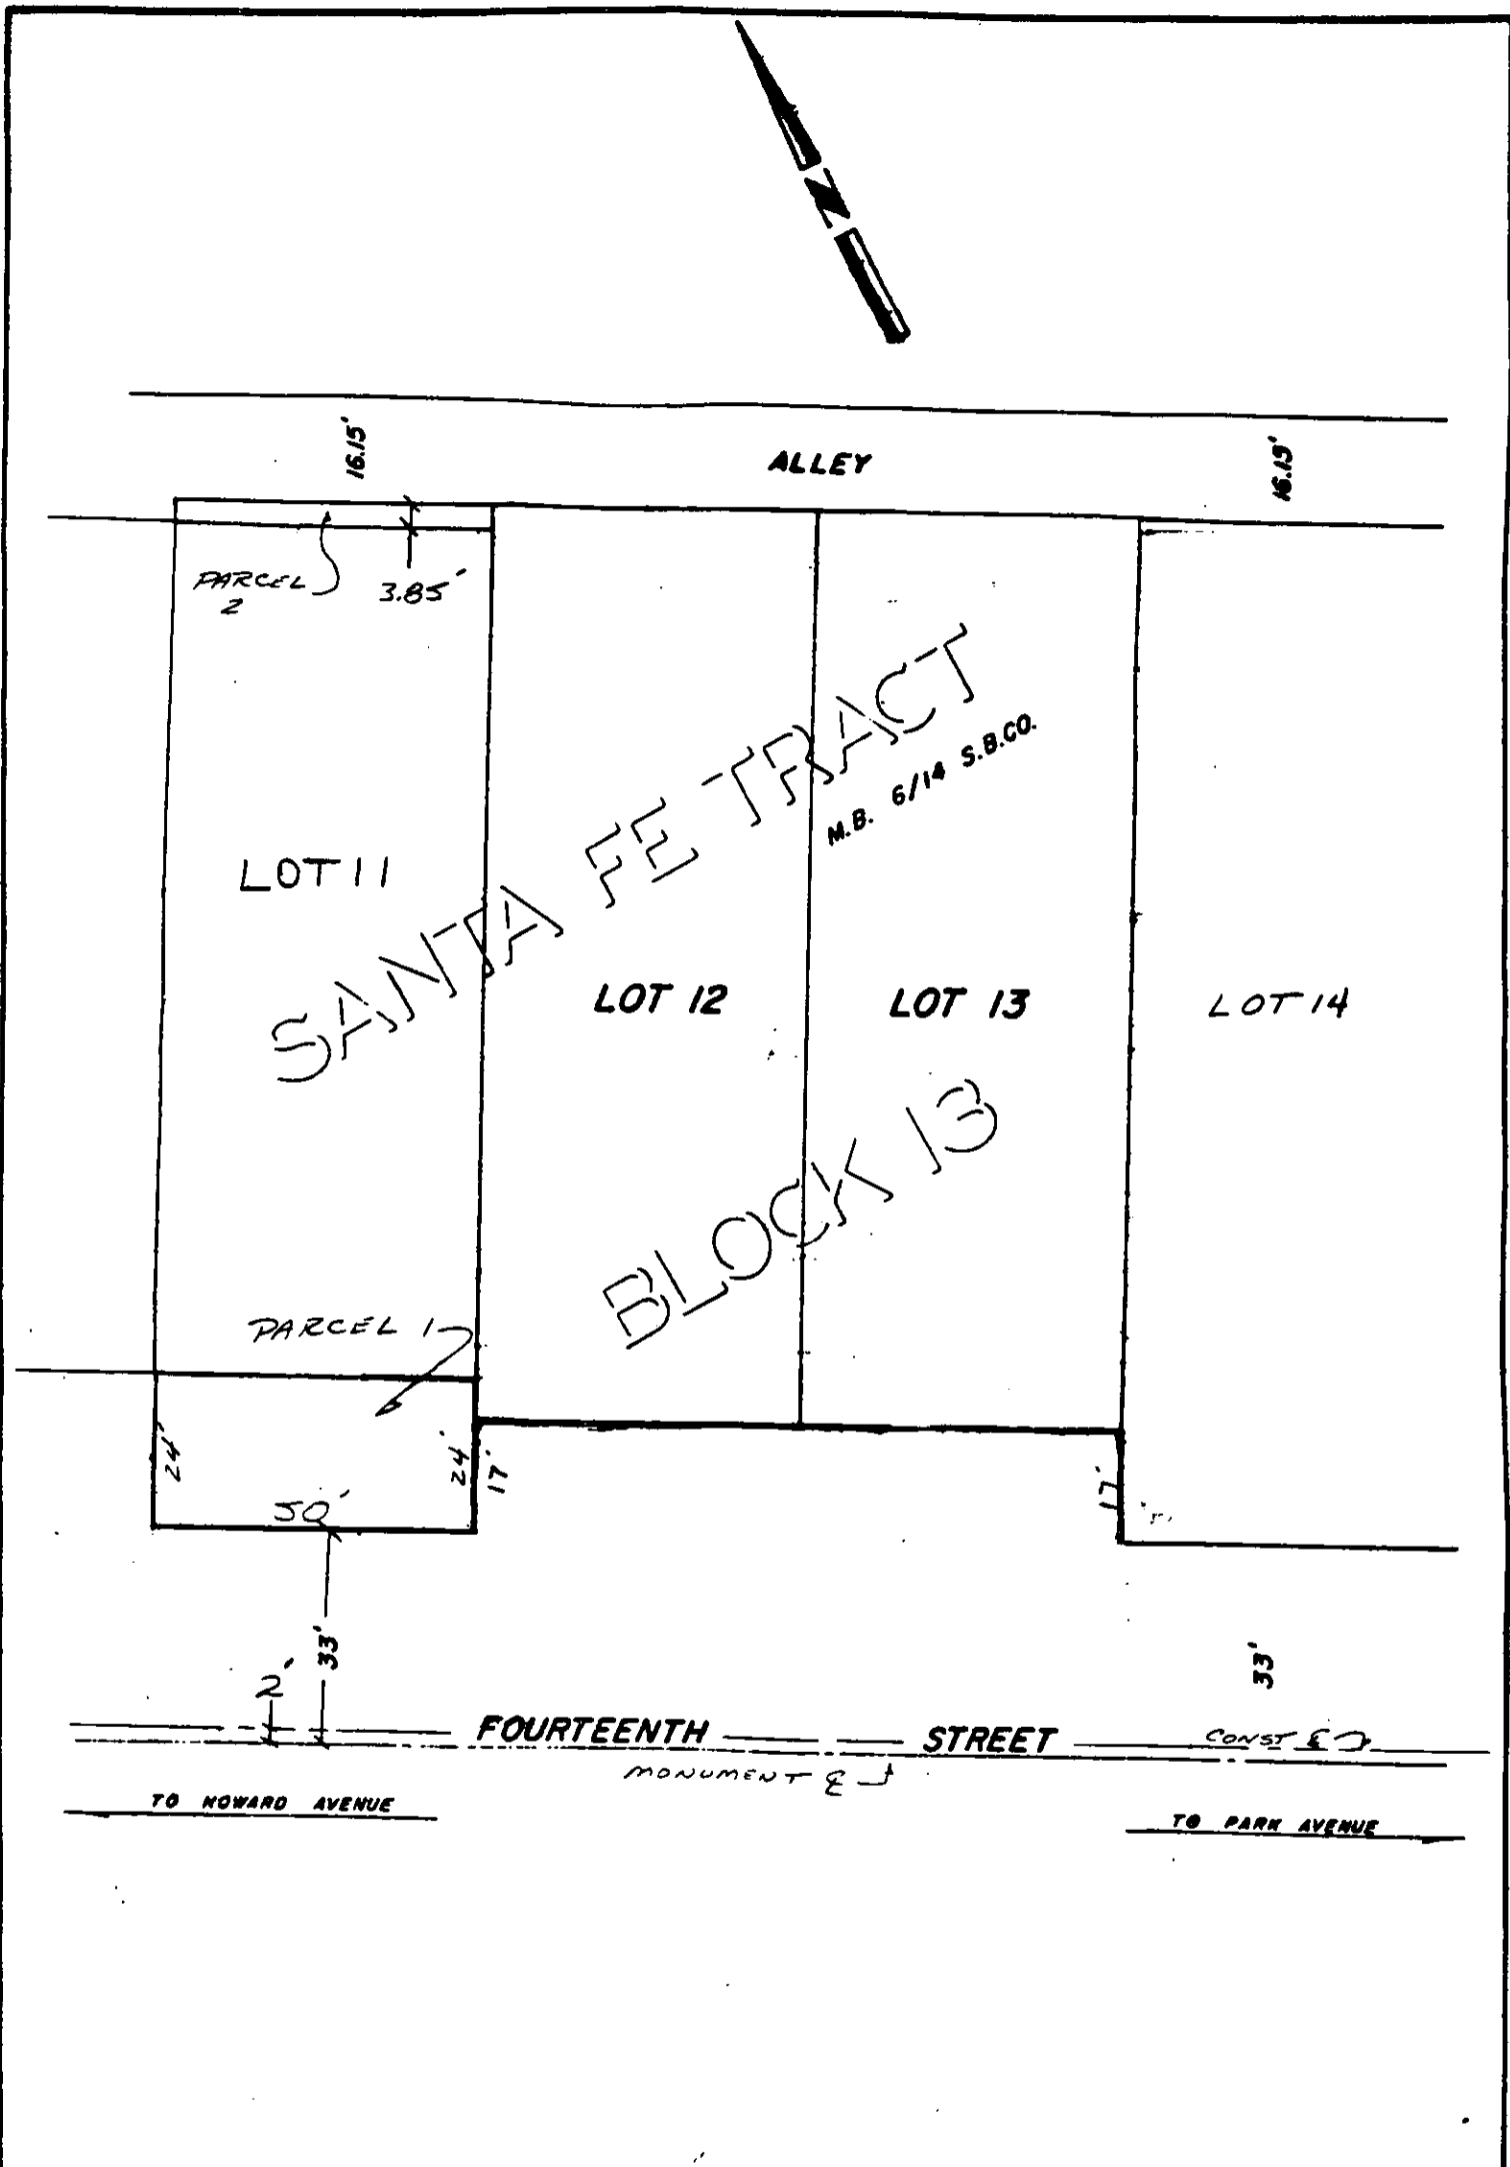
N

16.15'

ALLEY

16.15'

PARCEL 2

3.85'

SANTA FE TRACT

M.B. 6/14 S.B.CO.

LOT 11

LOT 12

LOT 13

LOT 14

BLOCK 13

PARCEL 1

24'

24'

17'

17'

50'

33'

2'

33'

FOURTEENTH STREET

CONST ℄

MONUMENT ℄

TO HOWARD AVENUE

TO PARK AVENUE